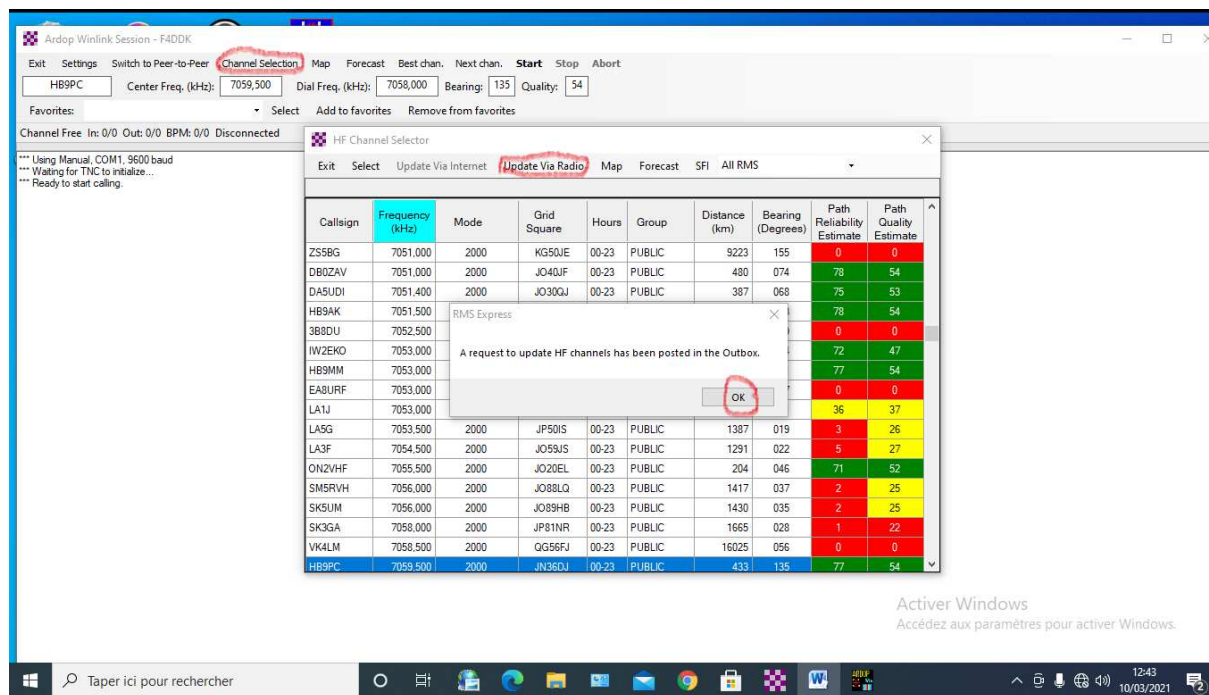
Ardop Winlink Session - F4DDK

Exit Settings Switch to Peer-to-Peer Channel Selection Map Forecast Best chan. Next chan. Start Stop Abort

HB9PC Center Freq. (kHz): 7059,500 Dial Freq. (kHz): 7058,000 Bearing: 135 Quality: 54

Favorites: Select Add to favorites Remove from favorites

Channel Free In: 0/0 Out: 0/0 BPM: 0/0 Disconnected

*** Using Manual, COM1, 9600 baud
*** Waiting for TNC to initialize...
*** Ready to start calling.

HF Channel Selector

Exit Select Update Via Internet Update Via Radio Map Forecast SFI All RMS

| Callsign | Frequency (kHz) | Mode | Grid Square | Hours | Group | Distance (km) | Bearing (Degrees) | Path Reliability Estimate | Path Quality Estimate |
|---|---|---|---|---|---|---|---|---|---|
| ZS5BG | 7051,000 | 2000 | KG50JE | 00-23 | PUBLIC | 9223 | 155 | 0 | 0 |
| DB0ZAV | 7051,000 | 2000 | JO40JF | 00-23 | PUBLIC | 480 | 074 | 78 | 54 |
| DA5UDI | 7051,400 | 2000 | JO30QJ | 00-23 | PUBLIC | 387 | 068 | 75 | 53 |
| HB9AK | 7051,500 | | | | | | | 78 | 54 |
| 3B8DU | 7052,500 | | | | | | | 0 | 0 |
| IW2EKO | 7053,000 | | | | | | | 72 | 47 |
| HB9MM | 7053,000 | | | | | | | 77 | 54 |
| EA8URF | 7053,000 | | | | | | | 0 | 0 |
| LA1J | 7053,000 | | | | | | | 36 | 37 |
| LA5G | 7053,500 | 2000 | JP50IS | 00-23 | PUBLIC | 1387 | 019 | 3 | 26 |
| LA3F | 7054,500 | 2000 | JO59JS | 00-23 | PUBLIC | 1291 | 022 | 5 | 27 |
| ON2VHF | 7055,500 | 2000 | JO20EL | 00-23 | PUBLIC | 204 | 046 | 71 | 52 |
| SM5RVH | 7056,000 | 2000 | JO88LQ | 00-23 | PUBLIC | 1417 | 037 | 2 | 25 |
| SK5UM | 7056,000 | 2000 | JO89HB | 00-23 | PUBLIC | 1430 | 035 | 2 | 25 |
| SK3GA | 7058,000 | 2000 | JP81NR | 00-23 | PUBLIC | 1665 | 028 | 1 | 22 |
| VK4LM | 7058,500 | 2000 | QG56FJ | 00-23 | PUBLIC | 16025 | 056 | 0 | 0 |
| HB9PC | 7059,500 | 2000 | JN36DJ | 00-23 | PUBLIC | 433 | 135 | 77 | 54 |

RMS Express

A request to update HF channels has been posted in the Outbox.

OK

Activer Windows
Accédez aux paramètres pour activer Windows.

Taper ici pour rechercher

12:43
10/03/2021